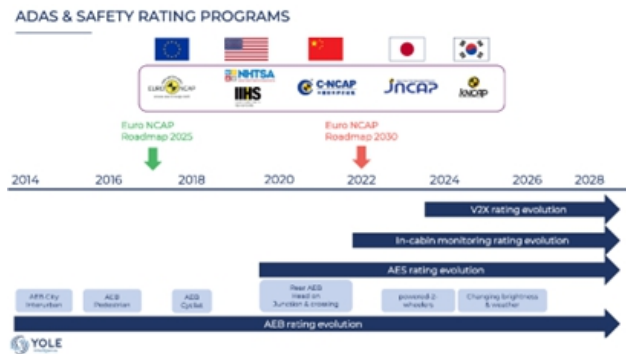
ADAS & SAFETY RATING PROGRAMS

EURO NCAP
NHTSA
IIHS
C-NCAP
JNCAP
KNCAP

Euro NCAP Roadmap 2025

Euro NCAP Roadmap 2030

2014
2016
2018
2020
2022
2024
2026
2028

V2X rating evolution

In-cabin monitoring rating evolution

AES rating evolution

AEB City Interurban

AEB Pedestrian

AEB Cyclist

Rear AEB Head on Junction & crossing

powered 2 wheelers

Changing brightness & weather

AEB rating evolution

YOLE